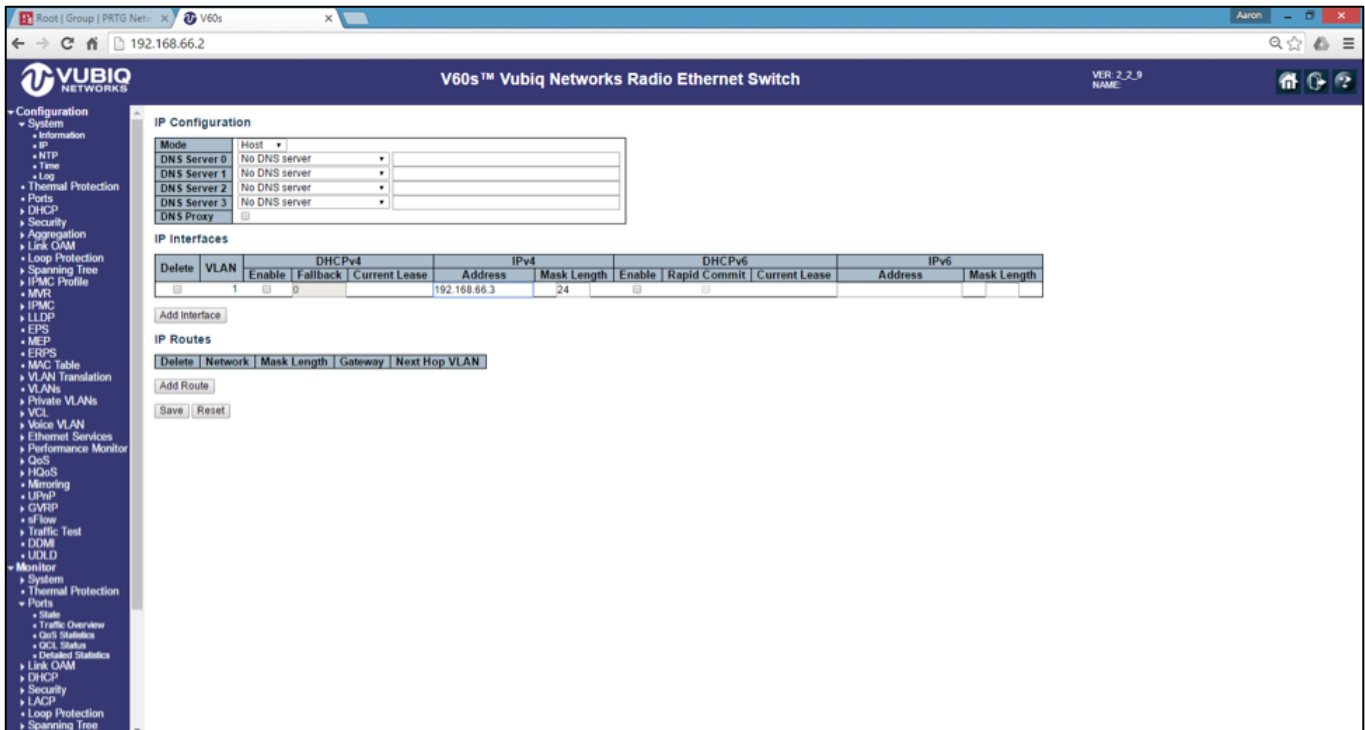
Root | Group | PRTG Netw ×  V60s ×
Aaron
192.168.66.2
VUBIQ NETWORKS
V60s™ Vubiq Networks Radio Ethernet Switch
VER: 2_2_9
NAME:

Configuration
System
Information
IP
NTP
Time
Log
Thermal Protection
Ports
DHCP
Security
Aggregation
Link OAM
Loop Protection
Spanning Tree
IPMC Profile
MVR
IPMC
LLDP
EPS
MEP
ERPS
MAC Table
VLAN Translation
VLANs
Private VLANs
VCL
Voice VLAN
Ethernet Services
Performance Monitor
QoS
HQoS
Mirroring
UPnP
GVRP
sFlow
Traffic Test
DDMI
UDLD
Monitor
System
Thermal Protection
Ports
State
Traffic Overview
QoS Statistics
QCL Status
Detailed Statistics
Link OAM
DHCP
Security
LACP
Loop Protection
Spanning Tree

IP Configuration

| Mode | Host | |
|---|---|---|
| DNS Server 0 | No DNS server | |
| DNS Server 1 | No DNS server | |
| DNS Server 2 | No DNS server | |
| DNS Server 3 | No DNS server | |
| DNS Proxy | | |

IP Interfaces

| Delete | VLAN | DHCPv4 Enable | DHCPv4 Fallback | DHCPv4 Current Lease | IPv4 Address | IPv4 Mask Length | DHCPv6 Enable | DHCPv6 Rapid Commit | DHCPv6 Current Lease | IPv6 Address | IPv6 Mask Length |
|---|---|---|---|---|---|---|---|---|---|---|---|
| | 1 | | 0 | | 192.168.66.3 | 24 | | | | | |

Add Interface

IP Routes

| Delete | Network | Mask Length | Gateway | Next Hop VLAN |
|---|---|---|---|---|

Add Route

Save Reset